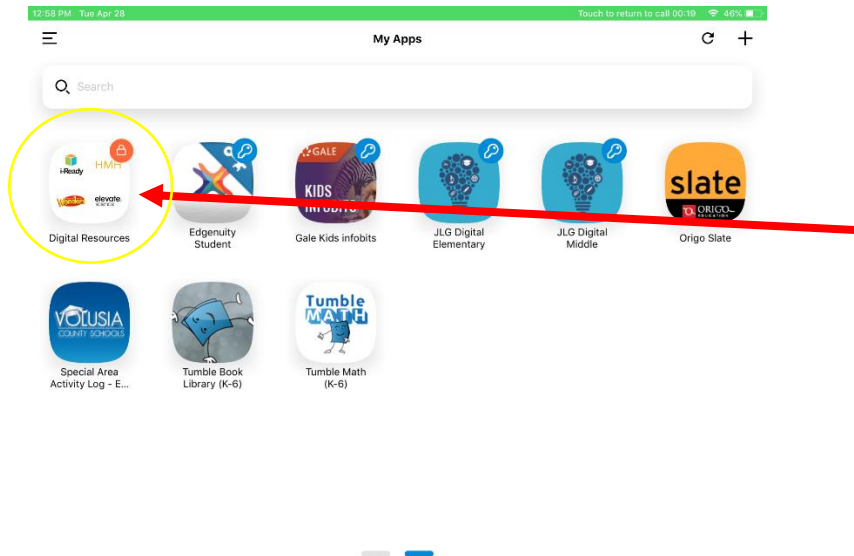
12:58 PM Tue Apr 28
Touch to return to call 00:19
46%

My Apps

Search

i-Ready HMH
Wonders elevate SCIENCE
Digital Resources

Edgenuity Student

GALE KIDS INFOBITS
Gale Kids infobits

JLG Digital Elementary

JLG Digital Middle

slate ORIGO EDUCATION
Origo Slate

VOLUSIA COUNTY SCHOOLS
Special Area Activity Log - E...

Tumble Book Library (K-6)

Tumble MATH
Tumble Math (K-6)